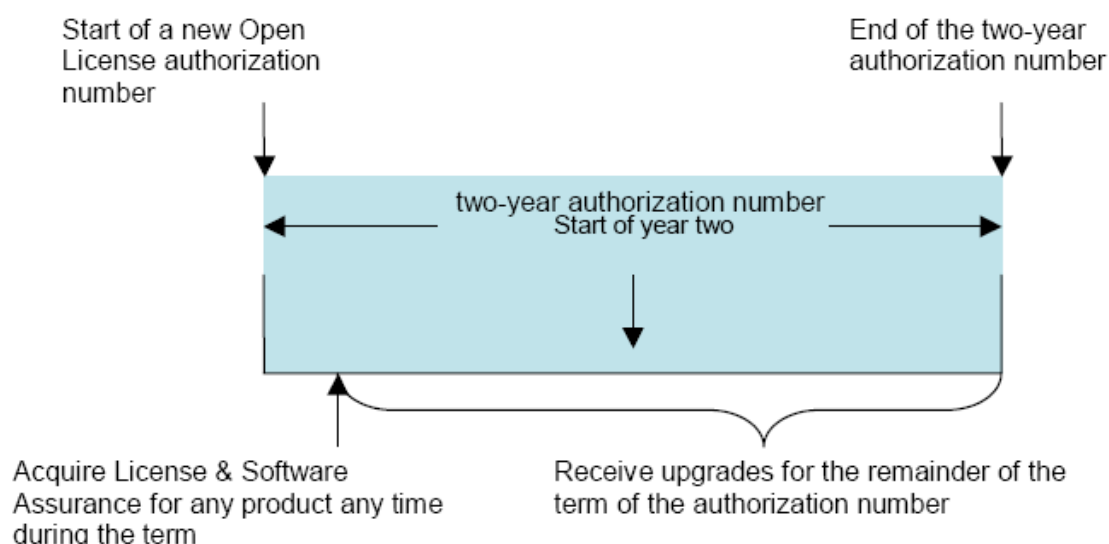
Start of a new Open License authorization number

End of the two-year authorization number

two-year authorization number

Start of year two

Acquire License & Software Assurance for any product any time during the term

Receive upgrades for the remainder of the term of the authorization number